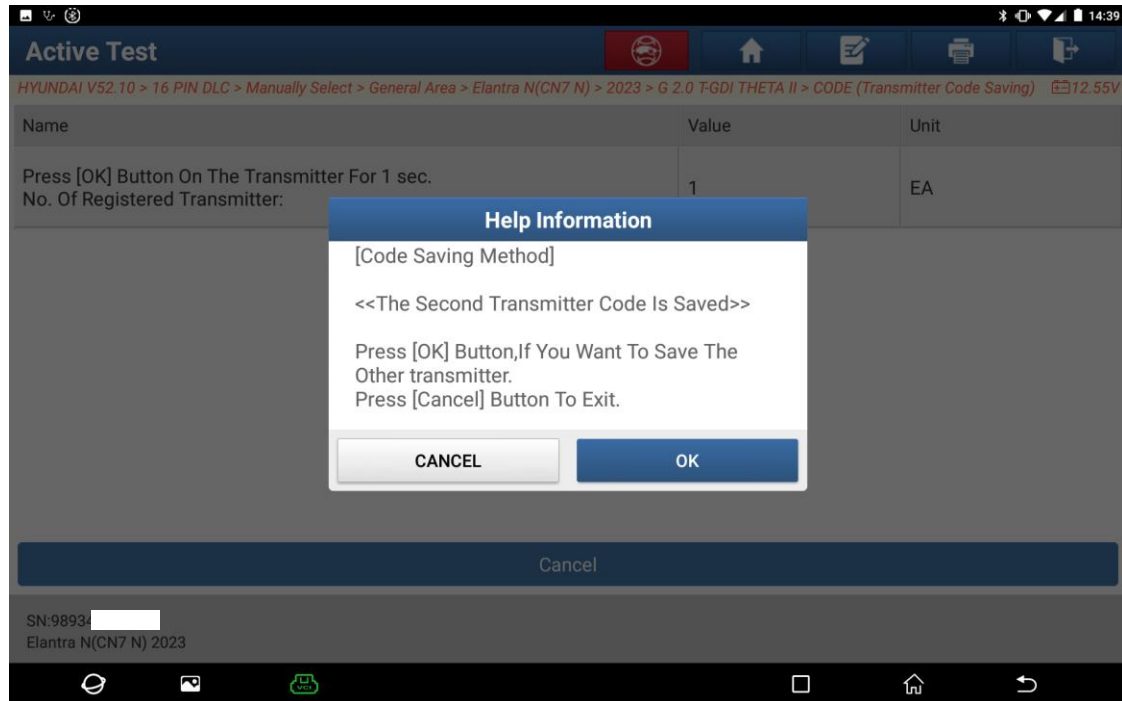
14:39

Active Test

HYUNDAI V52.10 > 16 PIN DLC > Manually Select > General Area > Elantra N(CN7 N) > 2023 > G 2.0 T-GDI THETA II > CODE (Transmitter Code Saving) 12.55V

| Name | Value | Unit |
|---|---|---|
| Press [OK] Button On The Transmitter For 1 sec. No. Of Registered Transmitter: | 1 | EA |

Help Information

[Code Saving Method]

<<The Second Transmitter Code Is Saved>>

Press [OK] Button,If You Want To Save The Other transmitter.
Press [Cancel] Button To Exit.

CANCEL OK

Cancel

SN:98934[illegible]
Elantra N(CN7 N) 2023